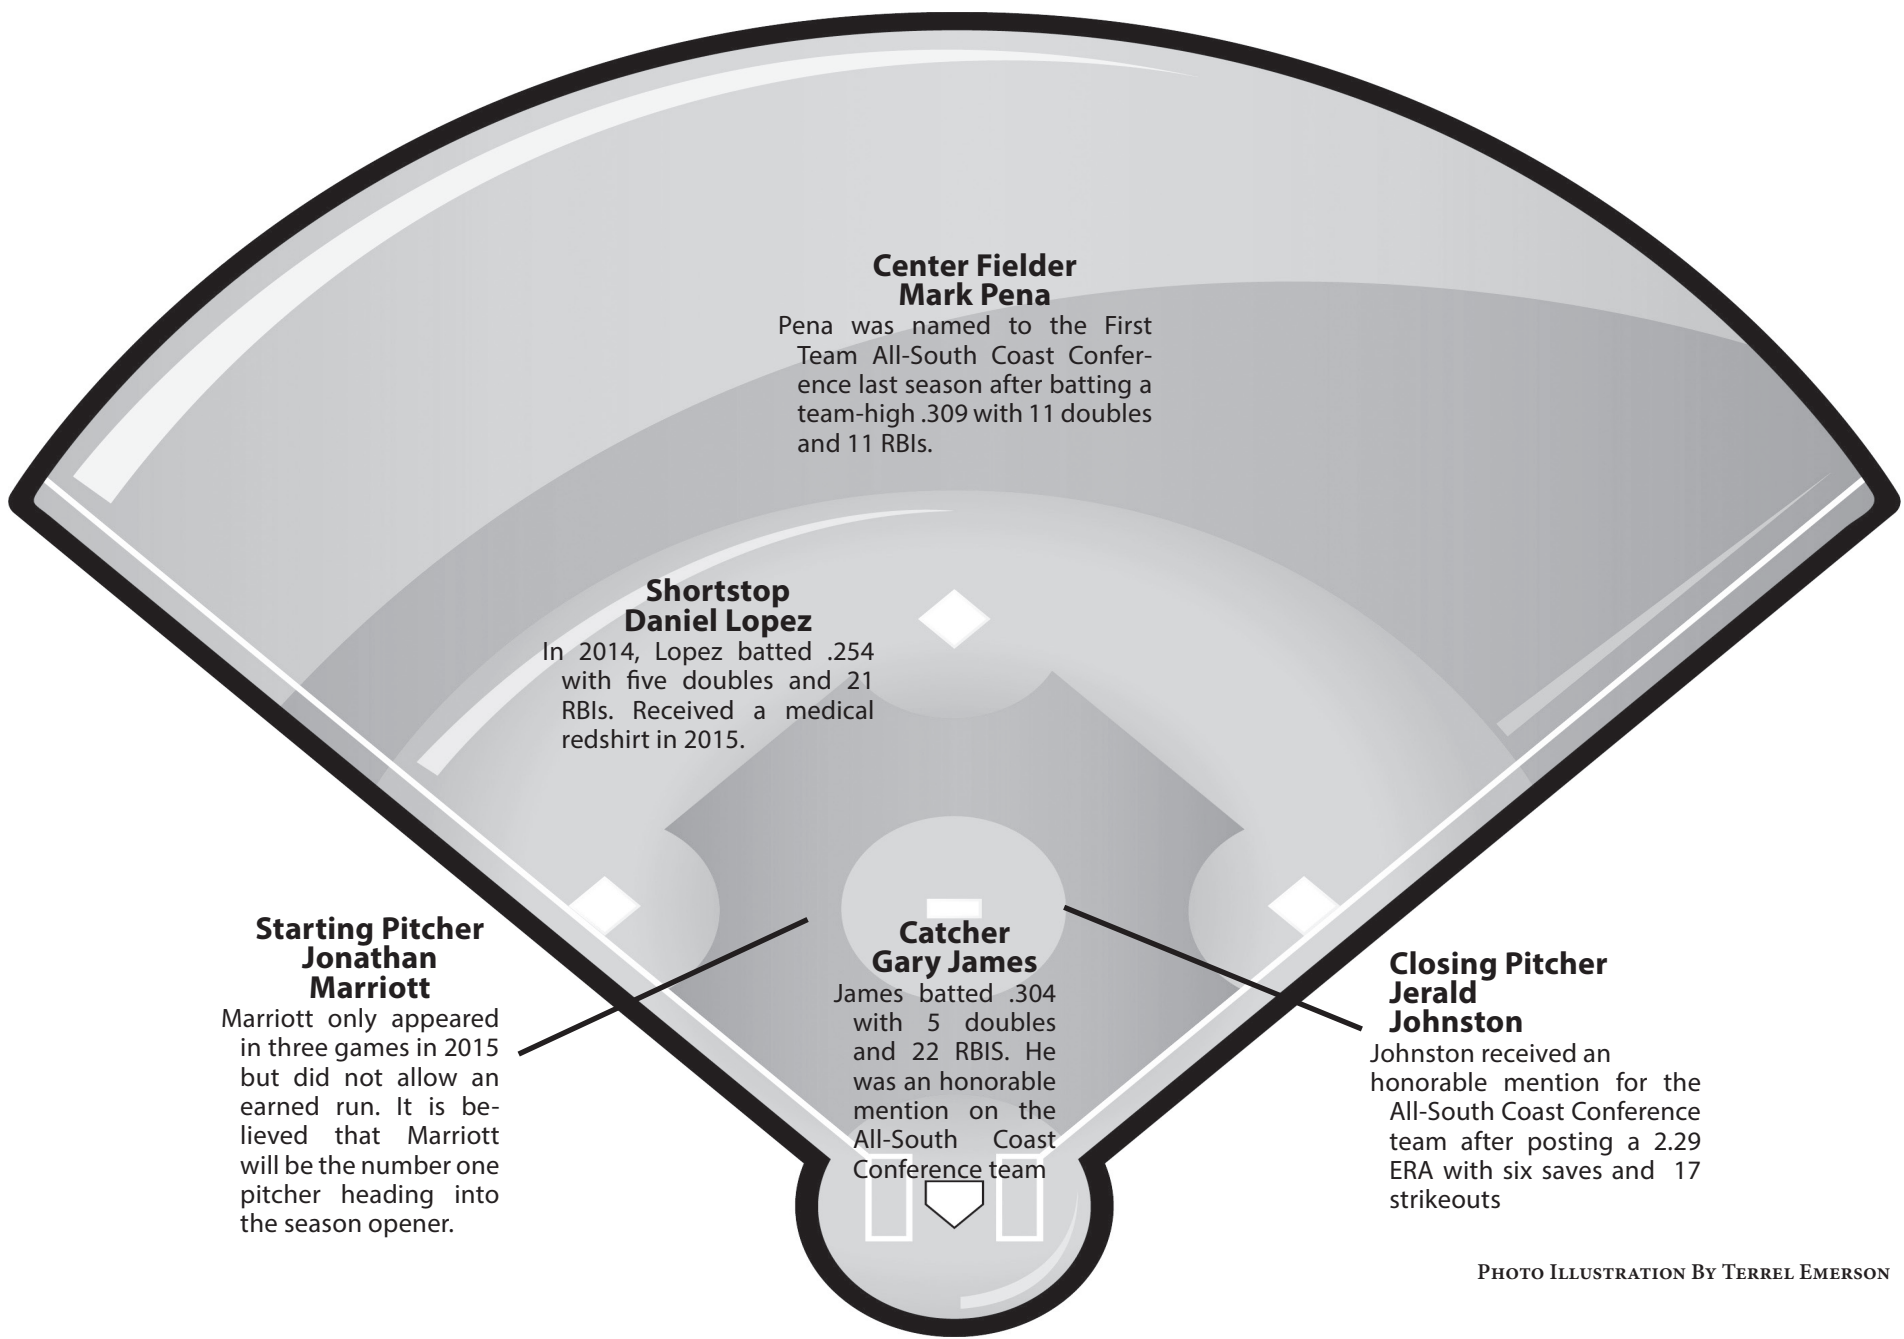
Center Fielder
Mark Pena
Pena was named to the First Team All-South Coast Conference last season after batting a team-high .309 with 11 doubles and 11 RBIs.

Shortstop
Daniel Lopez
In 2014, Lopez batted .254 with five doubles and 21 RBIs. Received a medical redshirt in 2015.

Starting Pitcher
Jonathan
Marriott
Marriott only appeared in three games in 2015 but did not allow an earned run. It is believed that Marriott will be the number one pitcher heading into the season opener.

Catcher
Gary James
James batted .304 with 5 doubles and 22 RBIS. He was an honorable mention on the All-South Coast Conference team

Closing Pitcher
Jerald
Johnston
Johnston received an honorable mention for the All-South Coast Conference team after posting a 2.29 ERA with six saves and 17 strikeouts

Photo Illustration By Terrel Emerson